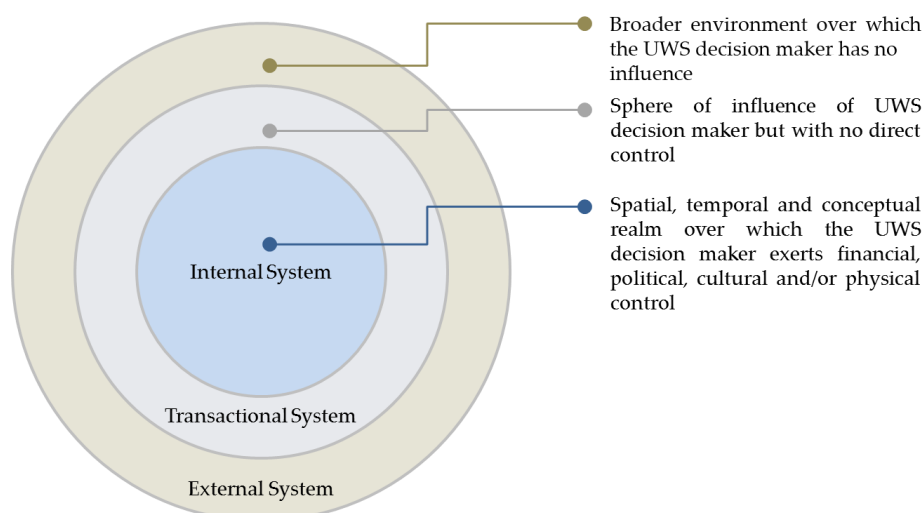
Broader environment over which the UWS decision maker has no influence

Sphere of influence of UWS decision maker but with no direct control

Spatial, temporal and conceptual realm over which the UWS decision maker exerts financial, political, cultural and/or physical control

Internal System

Transactional System

External System